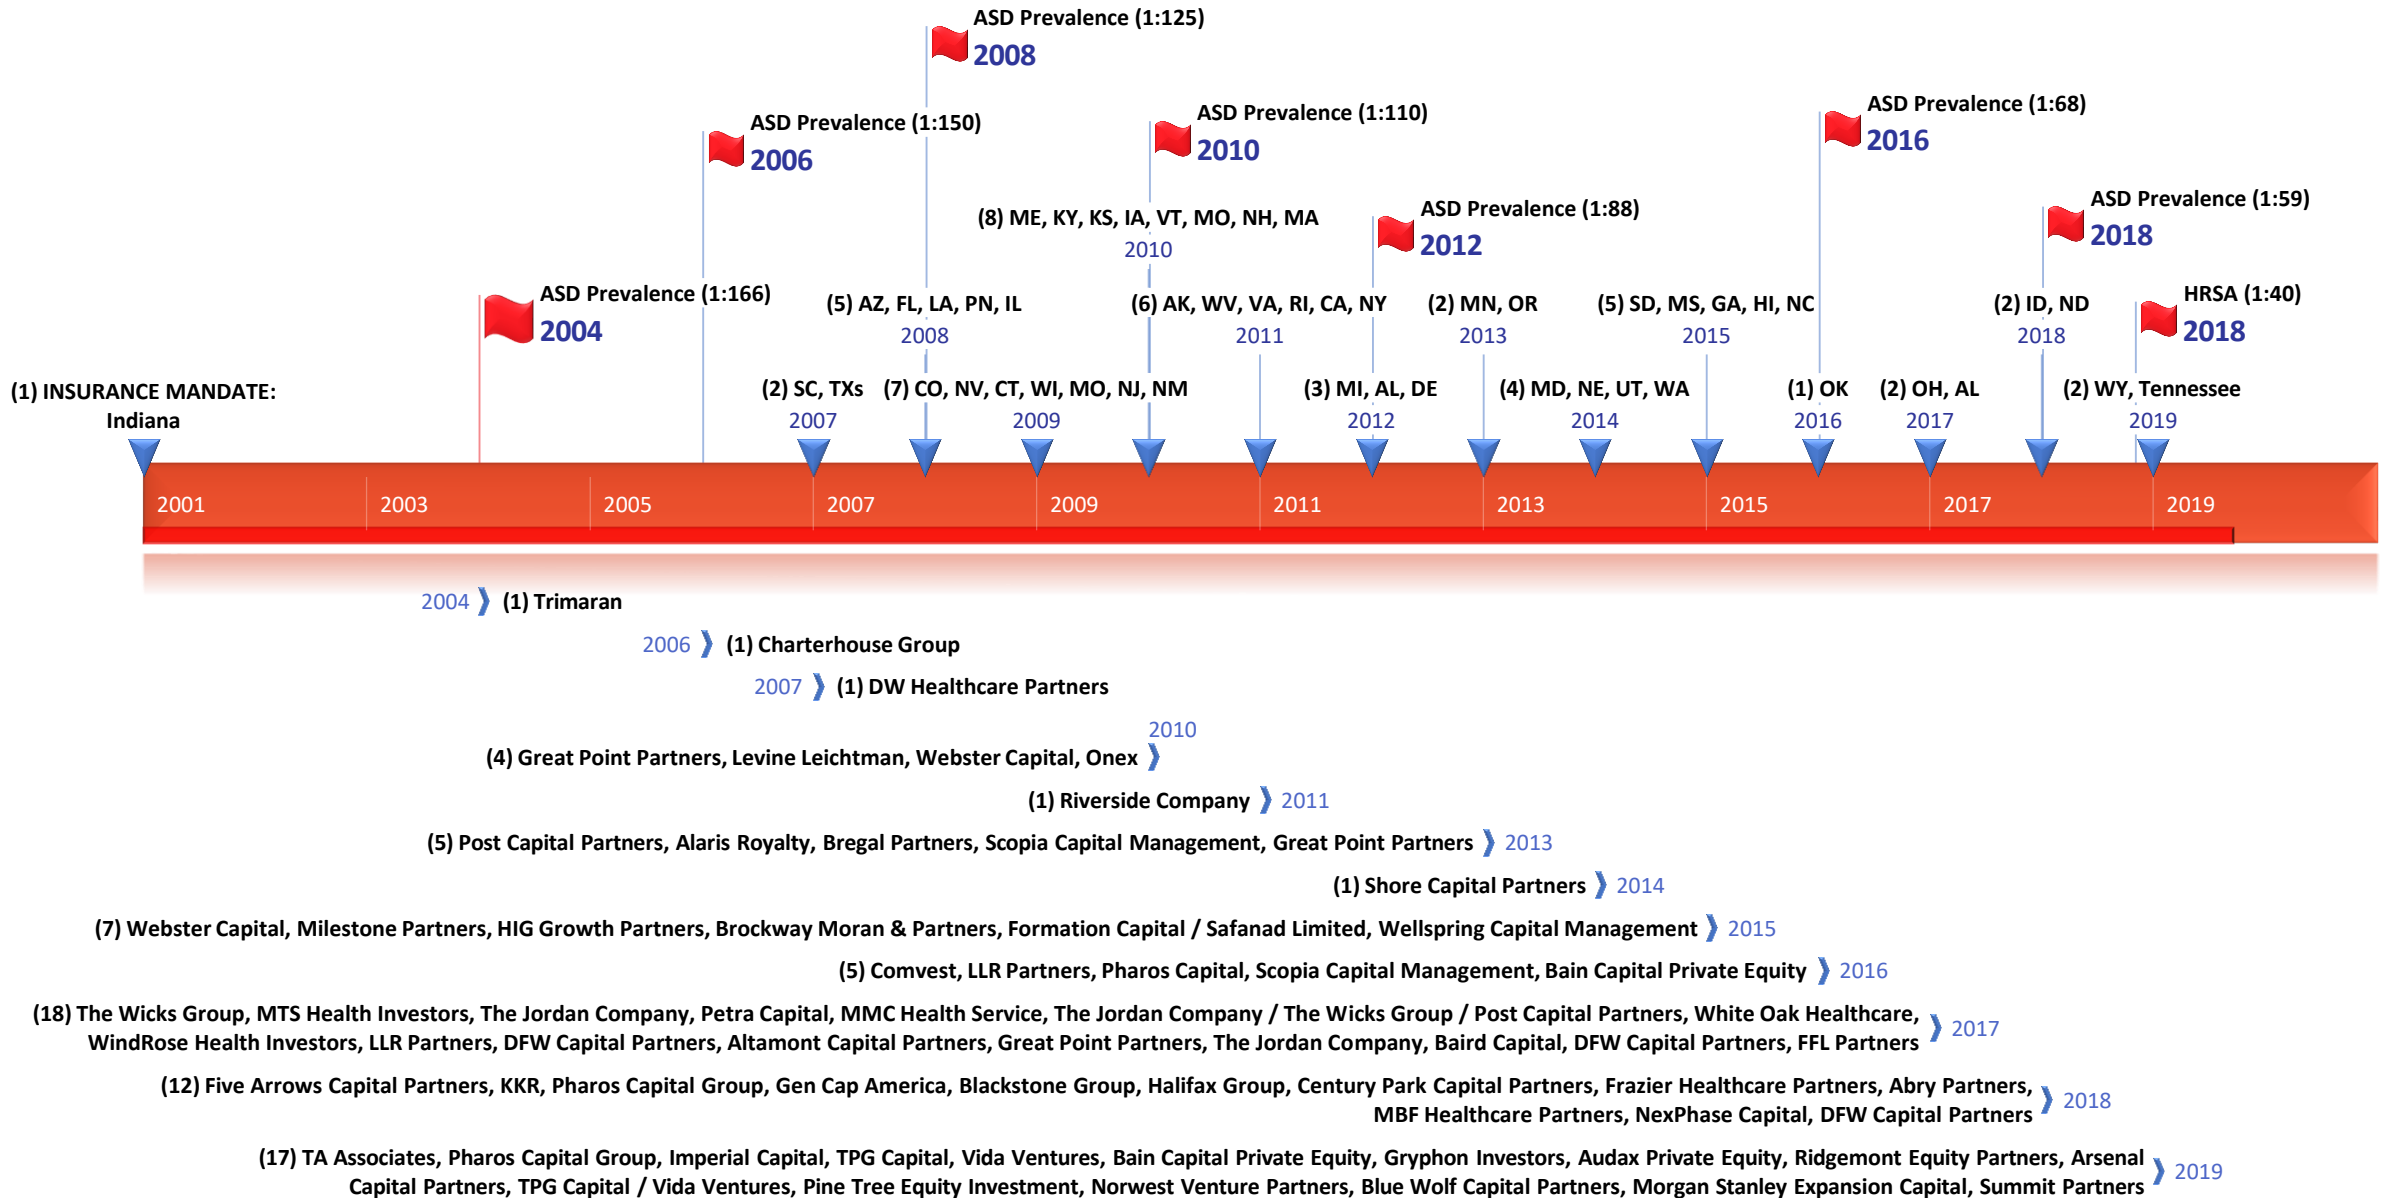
ASD Prevalence (1:125)
2008

ASD Prevalence (1:150)
2006

ASD Prevalence (1:110)
2010

ASD Prevalence (1:68)
2016

ASD Prevalence (1:59)
2018

ASD Prevalence (1:88)
2012

(8) ME, KY, KS, IA, VT, MO, NH, MA
2010

ASD Prevalence (1:166)
2004

(5) AZ, FL, LA, PN, IL
2008

(6) AK, WV, VA, RI, CA, NY
2011

(2) MN, OR
2013

(5) SD, MS, GA, HI, NC
2015

(2) ID, ND
2018

HRSA (1:40)
2018

(1) INSURANCE MANDATE: Indiana

(2) SC, TXs
2007

(7) CO, NV, CT, WI, MO, NJ, NM
2009

(3) MI, AL, DE
2012

(4) MD, NE, UT, WA
2014

(1) OK
2016

(2) OH, AL
2017

(2) WY, Tennessee
2019

2001 2003 2005 2007 2009 2011 2013 2015 2017 2019

2004 ❯ (1) Trimaran

2006 ❯ (1) Charterhouse Group

2007 ❯ (1) DW Healthcare Partners

2010
(4) Great Point Partners, Levine Leichtman, Webster Capital, Onex ❯

(1) Riverside Company ❯ 2011

(5) Post Capital Partners, Alaris Royalty, Bregal Partners, Scopia Capital Management, Great Point Partners ❯ 2013

(1) Shore Capital Partners ❯ 2014

(7) Webster Capital, Milestone Partners, HIG Growth Partners, Brockway Moran & Partners, Formation Capital / Safanad Limited, Wellspring Capital Management ❯ 2015

(5) Comvest, LLR Partners, Pharos Capital, Scopia Capital Management, Bain Capital Private Equity ❯ 2016

(18) The Wicks Group, MTS Health Investors, The Jordan Company, Petra Capital, MMC Health Service, The Jordan Company / The Wicks Group / Post Capital Partners, White Oak Healthcare, WindRose Health Investors, LLR Partners, DFW Capital Partners, Altamont Capital Partners, Great Point Partners, The Jordan Company, Baird Capital, DFW Capital Partners, FFL Partners ❯ 2017

(12) Five Arrows Capital Partners, KKR, Pharos Capital Group, Gen Cap America, Blackstone Group, Halifax Group, Century Park Capital Partners, Frazier Healthcare Partners, Abry Partners, MBF Healthcare Partners, NexPhase Capital, DFW Capital Partners ❯ 2018

(17) TA Associates, Pharos Capital Group, Imperial Capital, TPG Capital, Vida Ventures, Bain Capital Private Equity, Gryphon Investors, Audax Private Equity, Ridgemont Equity Partners, Arsenal Capital Partners, TPG Capital / Vida Ventures, Pine Tree Equity Investment, Norwest Venture Partners, Blue Wolf Capital Partners, Morgan Stanley Expansion Capital, Summit Partners ❯ 2019